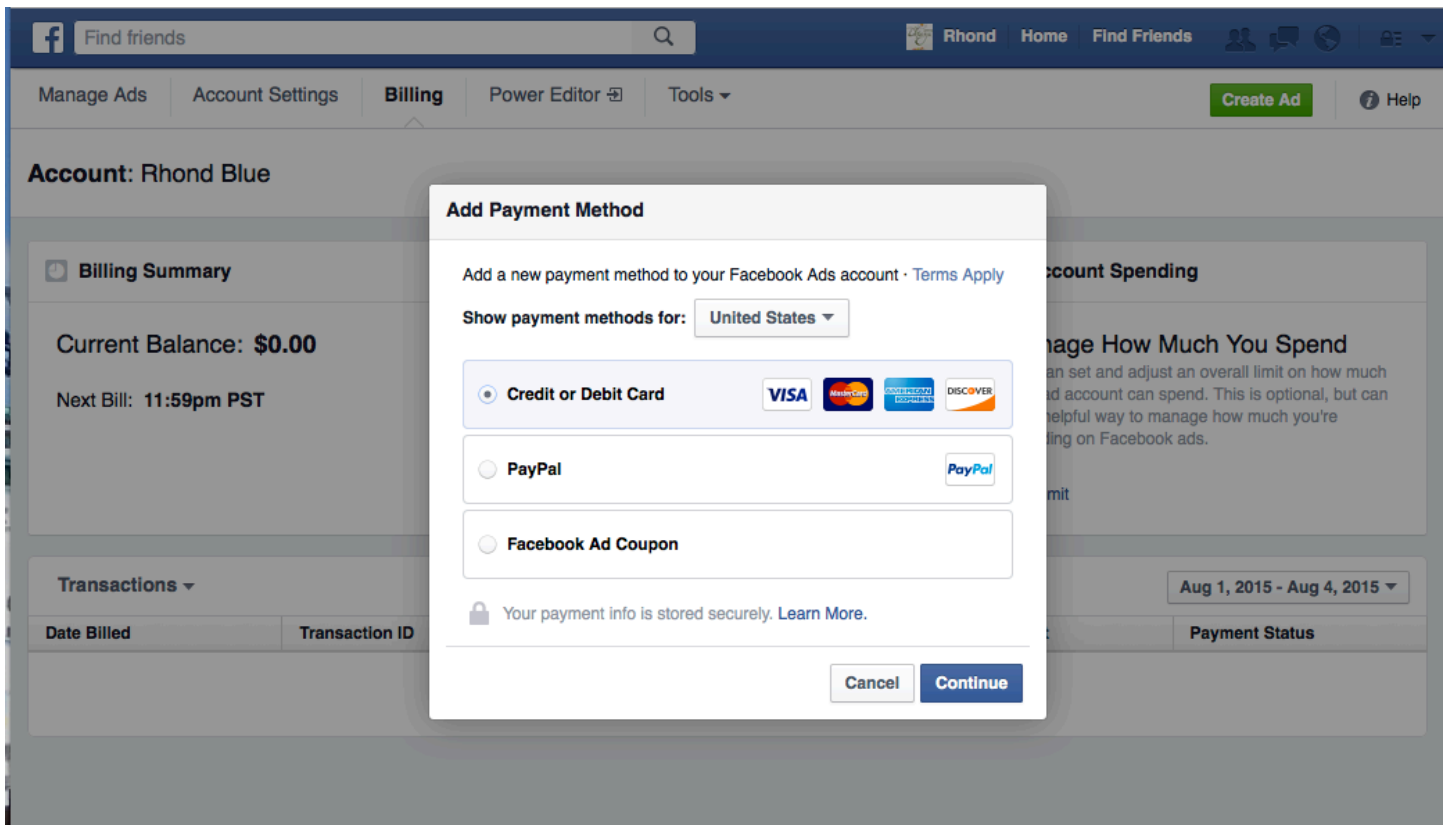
f Find friends

Rhond Home Find Friends

Manage Ads Account Settings Billing Power Editor Tools

Create Ad Help

**Account**: Rhond Blue

Billing Summary

Current Balance: **$0.00**

Next Bill: **11:59pm PST**

ccount Spending

nage How Much You Spend

an set and adjust an overall limit on how much ad account can spend. This is optional, but can helpful way to manage how much you're ding on Facebook ads.

mit

Transactions

Aug 1, 2015 - Aug 4, 2015

| Date Billed | Transaction ID | | Payment Status |
|---|---|---|---|

Add Payment Method

Add a new payment method to your Facebook Ads account · Terms Apply

Show payment methods for: United States

Credit or Debit Card VISA MasterCard AMERICAN EXPRESS DISCOVER

PayPal PayPal

Facebook Ad Coupon

Your payment info is stored securely. Learn More.

Cancel Continue